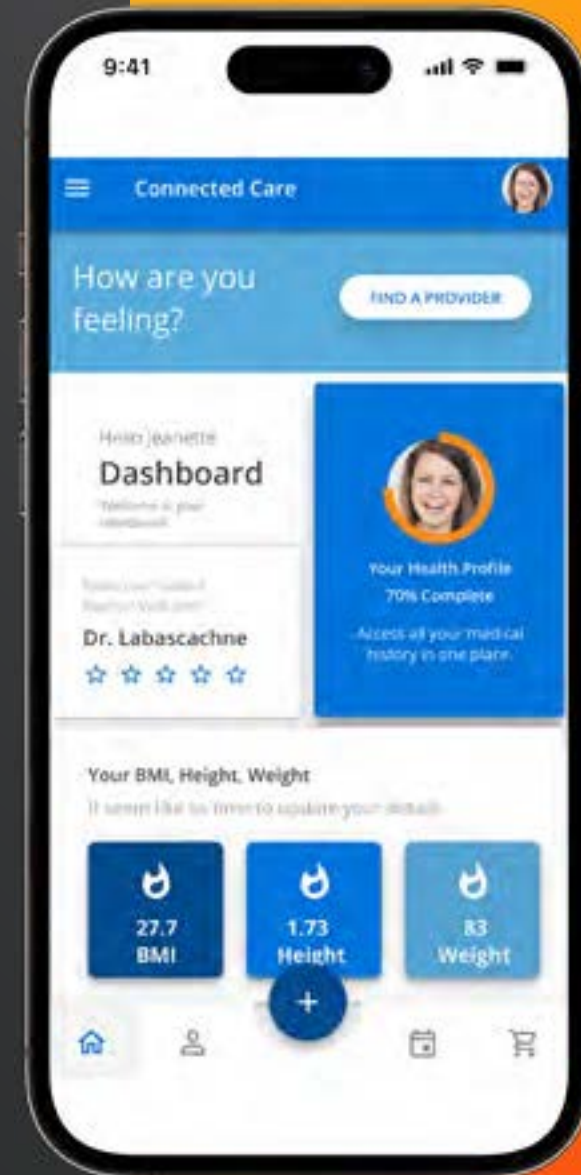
9:41

Connected Care

How are you feeling?

FIND A PROVIDER

Hello Jeanette
Dashboard
Welcome to your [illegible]

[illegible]
Dr. Labascachne
☆ ☆ ☆ ☆ ☆

Your Health Profile
70% Complete
Access all your medical history in one place.

Your BMI, Height, Weight
It seem like its time to update your details

27.7
BMI

1.73
Height

83
Weight

+